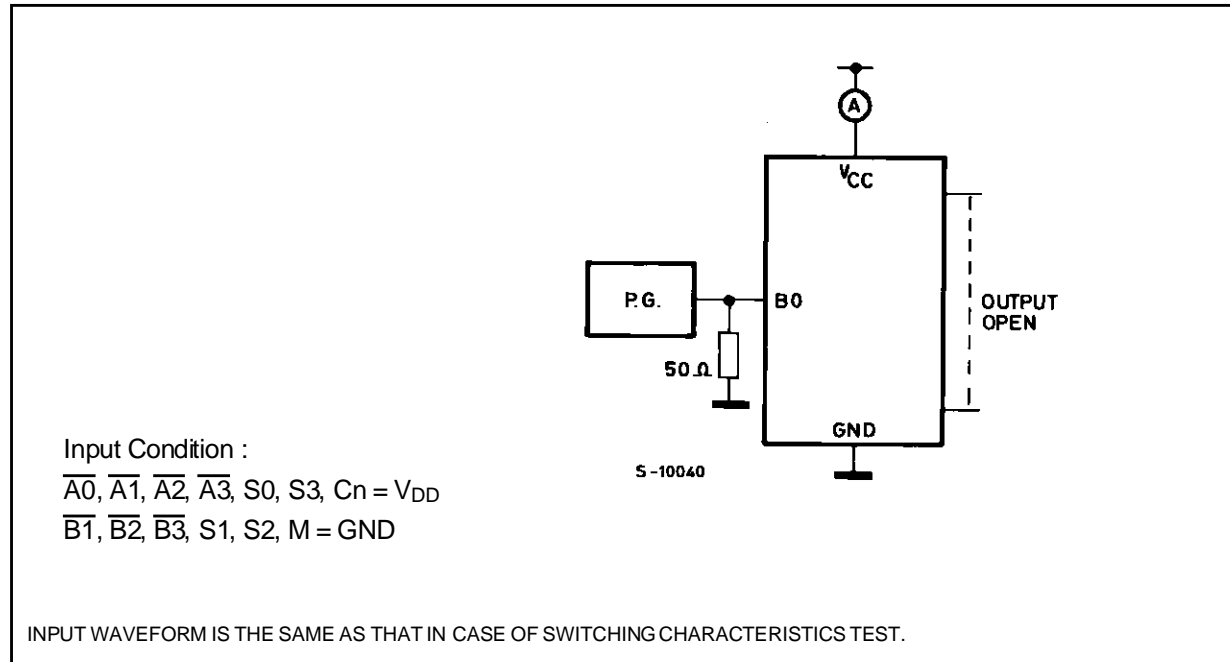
A

$V_{CC}$

P.G.

B0

OUTPUT OPEN

50 Ω

GND

S-10040

Input Condition :

$\overline{A0}$, $\overline{A1}$, $\overline{A2}$, $\overline{A3}$, S0, S3, Cn = $V_{DD}$

$\overline{B1}$, $\overline{B2}$, $\overline{B3}$, S1, S2, M = GND

INPUT WAVEFORM IS THE SAME AS THAT IN CASE OF SWITCHING CHARACTERISTICS TEST.